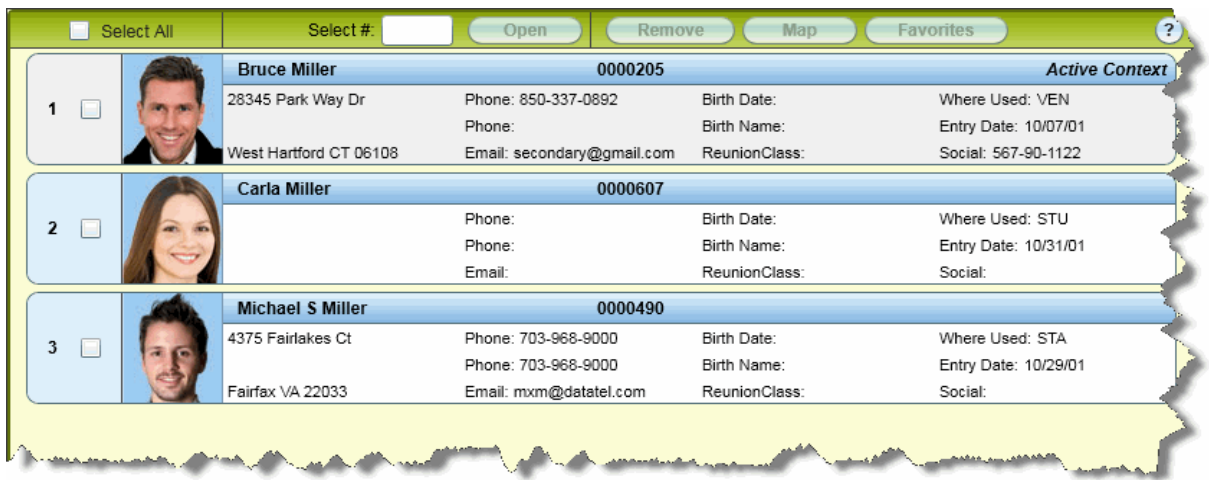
Select All | Select #: | Open | Remove | Map | Favorites | ?

1

Bruce Miller 0000205 Active Context

28345 Park Way Dr
Phone: 850-337-0892
Birth Date:
Where Used: VEN
Phone:
Birth Name:
Entry Date: 10/07/01
West Hartford CT 06108
Email: secondary@gmail.com
ReunionClass:
Social: 567-90-1122

2

Carla Miller 0000607

Phone:
Birth Date:
Where Used: STU
Phone:
Birth Name:
Entry Date: 10/31/01
Email:
ReunionClass:
Social:

3

Michael S Miller 0000490

4375 Fairlakes Ct
Phone: 703-968-9000
Birth Date:
Where Used: STA
Phone: 703-968-9000
Birth Name:
Entry Date: 10/29/01
Fairfax VA 22033
Email: mxm@datatel.com
ReunionClass:
Social: